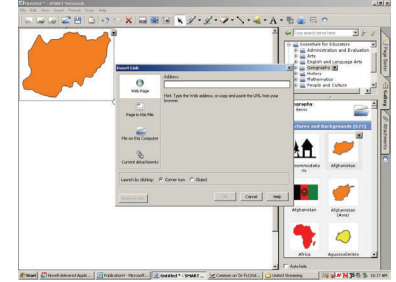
Untitled - SMART Notebook
File Edit View Insert Format Draw Help

Type search terms here

Essentials for Educators
Administration and Evaluation
Arts
English and Language Arts
Geography
History
Mathematics
People and Culture

Insert Link
Address
Hint: Type the Web address, or copy and paste the URL from your browser.
Web Page
Page in this File
File on this Computer
Current Attachments
Launch by clicking: Corner icon Object
Remove Link
OK Cancel Help

Geography
demo

Pictures and Backgrounds (677)
Accommodation
Afghanistan
Afghanistan
Afghanistan (Area)
Africa
Aguascalientes

Auto-hide

Page Sorter
Gallery
Attachments

Start
10:17 AM